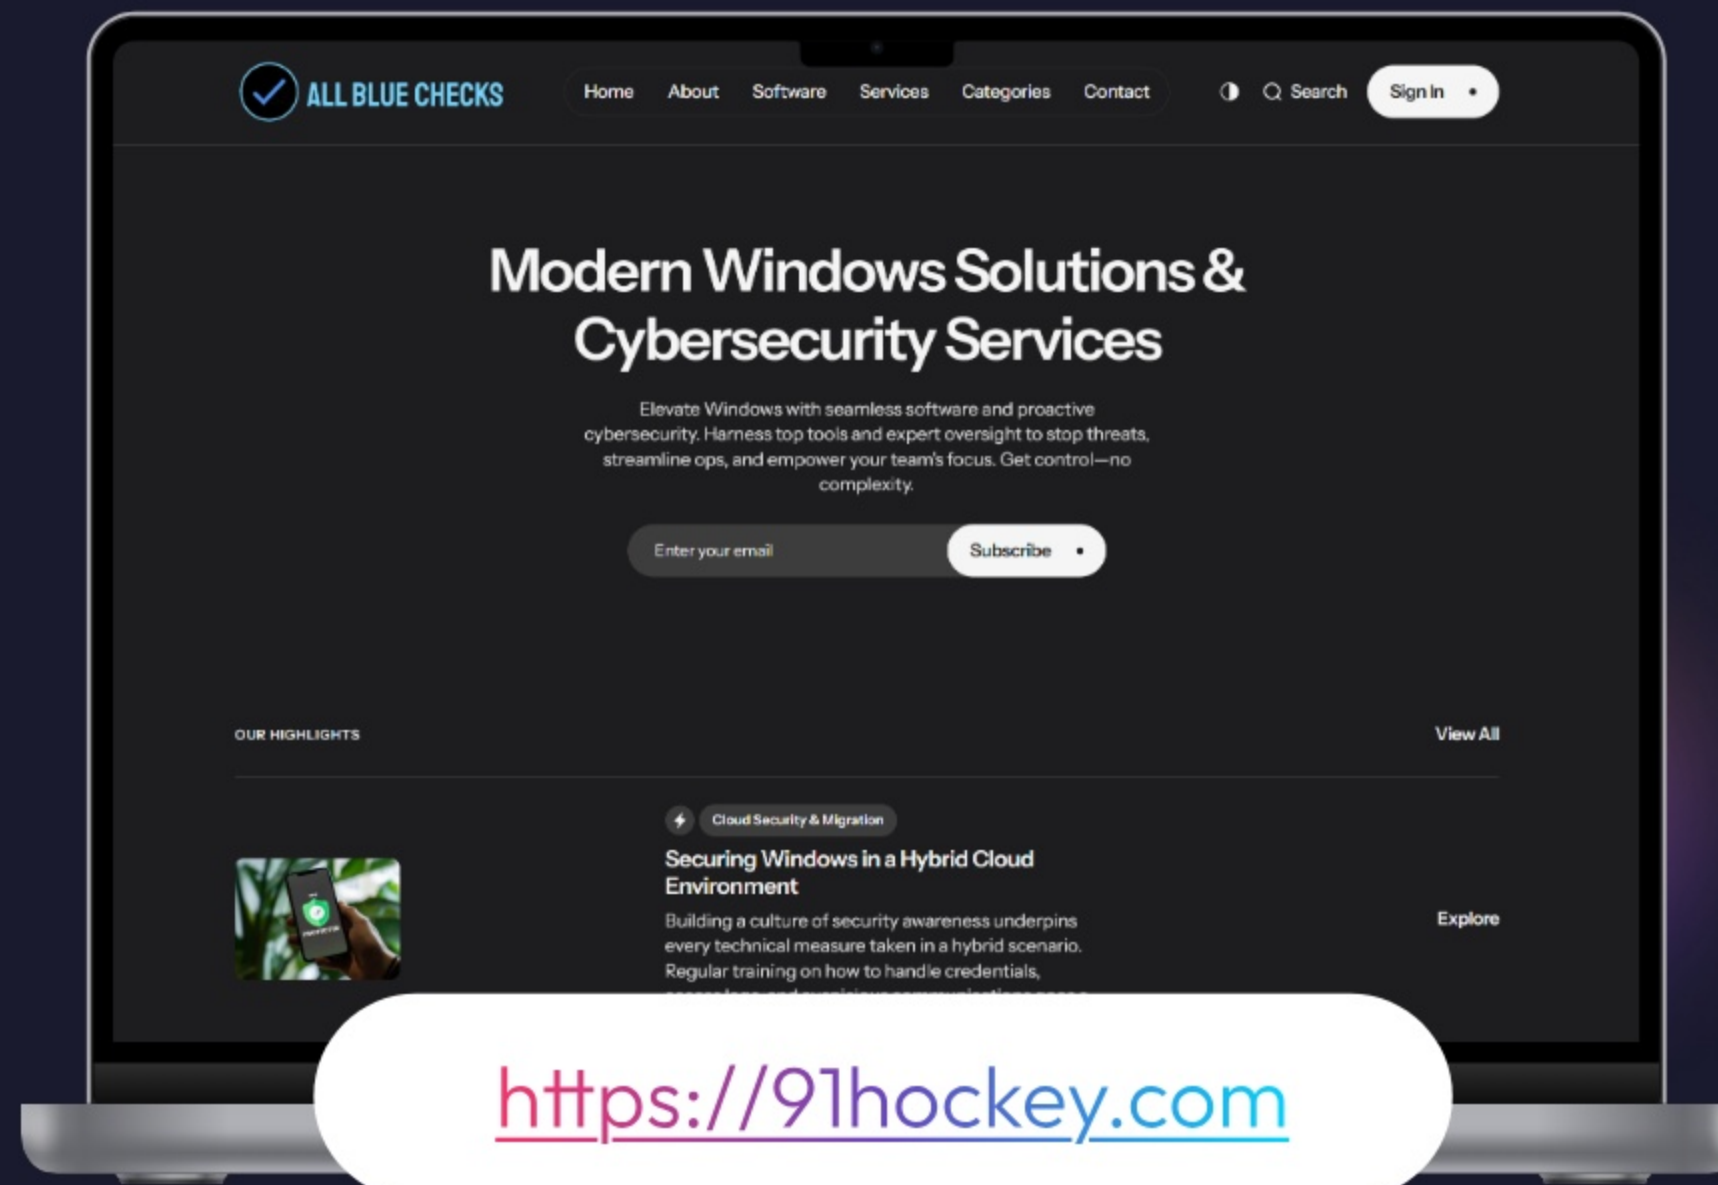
ALL BLUE CHECKS

Home About Software Services Categories Contact

Search Sign In

Modern Windows Solutions & Cybersecurity Services

Elevate Windows with seamless software and proactive cybersecurity. Harness top tools and expert oversight to stop threats, streamline ops, and empower your team's focus. Get control—no complexity.

Enter your email Subscribe

OUR HIGHLIGHTS

View All

Cloud Security & Migration

Securing Windows in a Hybrid Cloud Environment

Building a culture of security awareness underpins every technical measure taken in a hybrid scenario. Regular training on how to handle credentials, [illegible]

Explore

https://91hockey.com